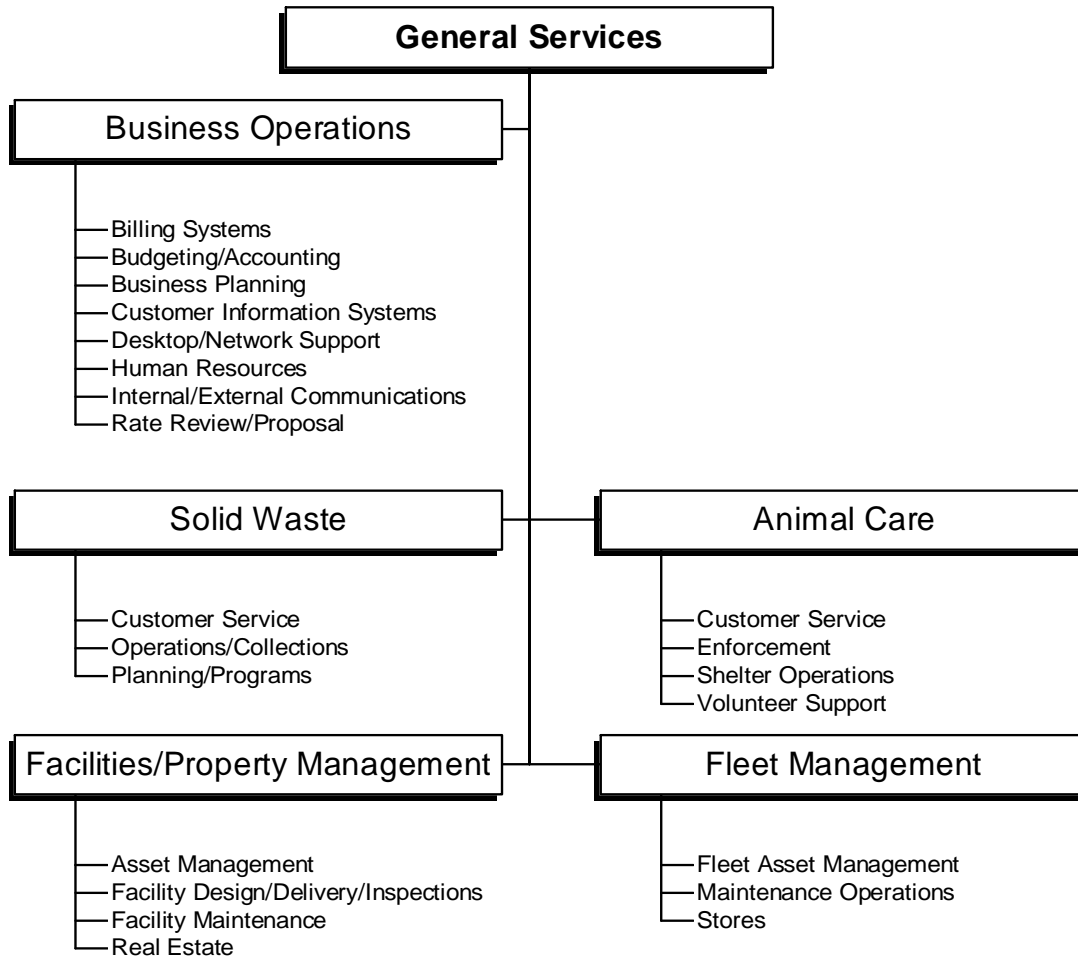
General Services

Business Operations

Billing Systems
Budgeting/Accounting
Business Planning
Customer Information Systems
Desktop/Network Support
Human Resources
Internal/External Communications
Rate Review/Proposal

Solid Waste

Customer Service
Operations/Collections
Planning/Programs

Animal Care

Customer Service
Enforcement
Shelter Operations
Volunteer Support

Facilities/Property Management

Asset Management
Facility Design/Delivery/Inspections
Facility Maintenance
Real Estate

Fleet Management

Fleet Asset Management
Maintenance Operations
Stores